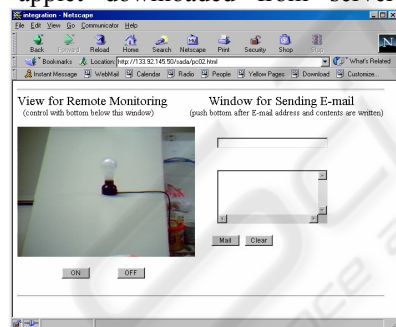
applet downloaded from server

integration - Netscape

File Edit View Go Communicator Help

Back Forward Reload Home Search Netscape Print Security Shop Stop

Bookmarks Location: http://133.92.145.50/sada/pc02.html

What's Related

Instant Message WebMail Calendar Radio People Yellow Pages Download Customize...

View for Remote Monitoring
(control with bottom below this window)

Window for Sending E-mail
(push bottom after E-mail address and contents are written)

Mail Clear

ON OFF